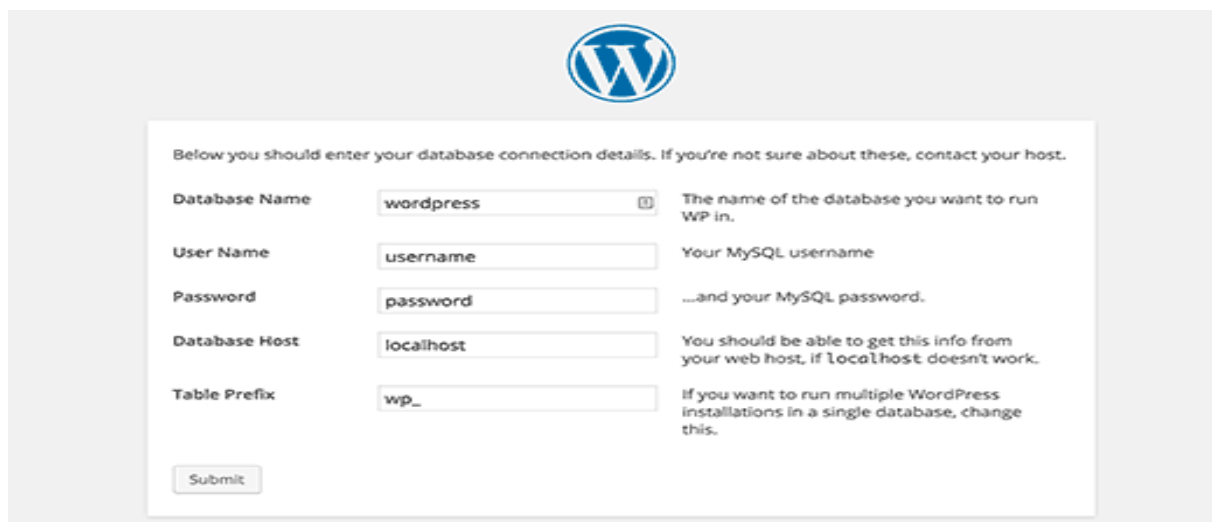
Below you should enter your database connection details. If you're not sure about these, contact your host.

| | | |
|---|---|---|
| Database Name | wordpress | The name of the database you want to run WP in. |
| User Name | username | Your MySQL username |
| Password | password | ...and your MySQL password. |
| Database Host | localhost | You should be able to get this info from your web host, if localhost doesn't work. |
| Table Prefix | wp_ | If you want to run multiple WordPress installations in a single database, change this. |

Submit